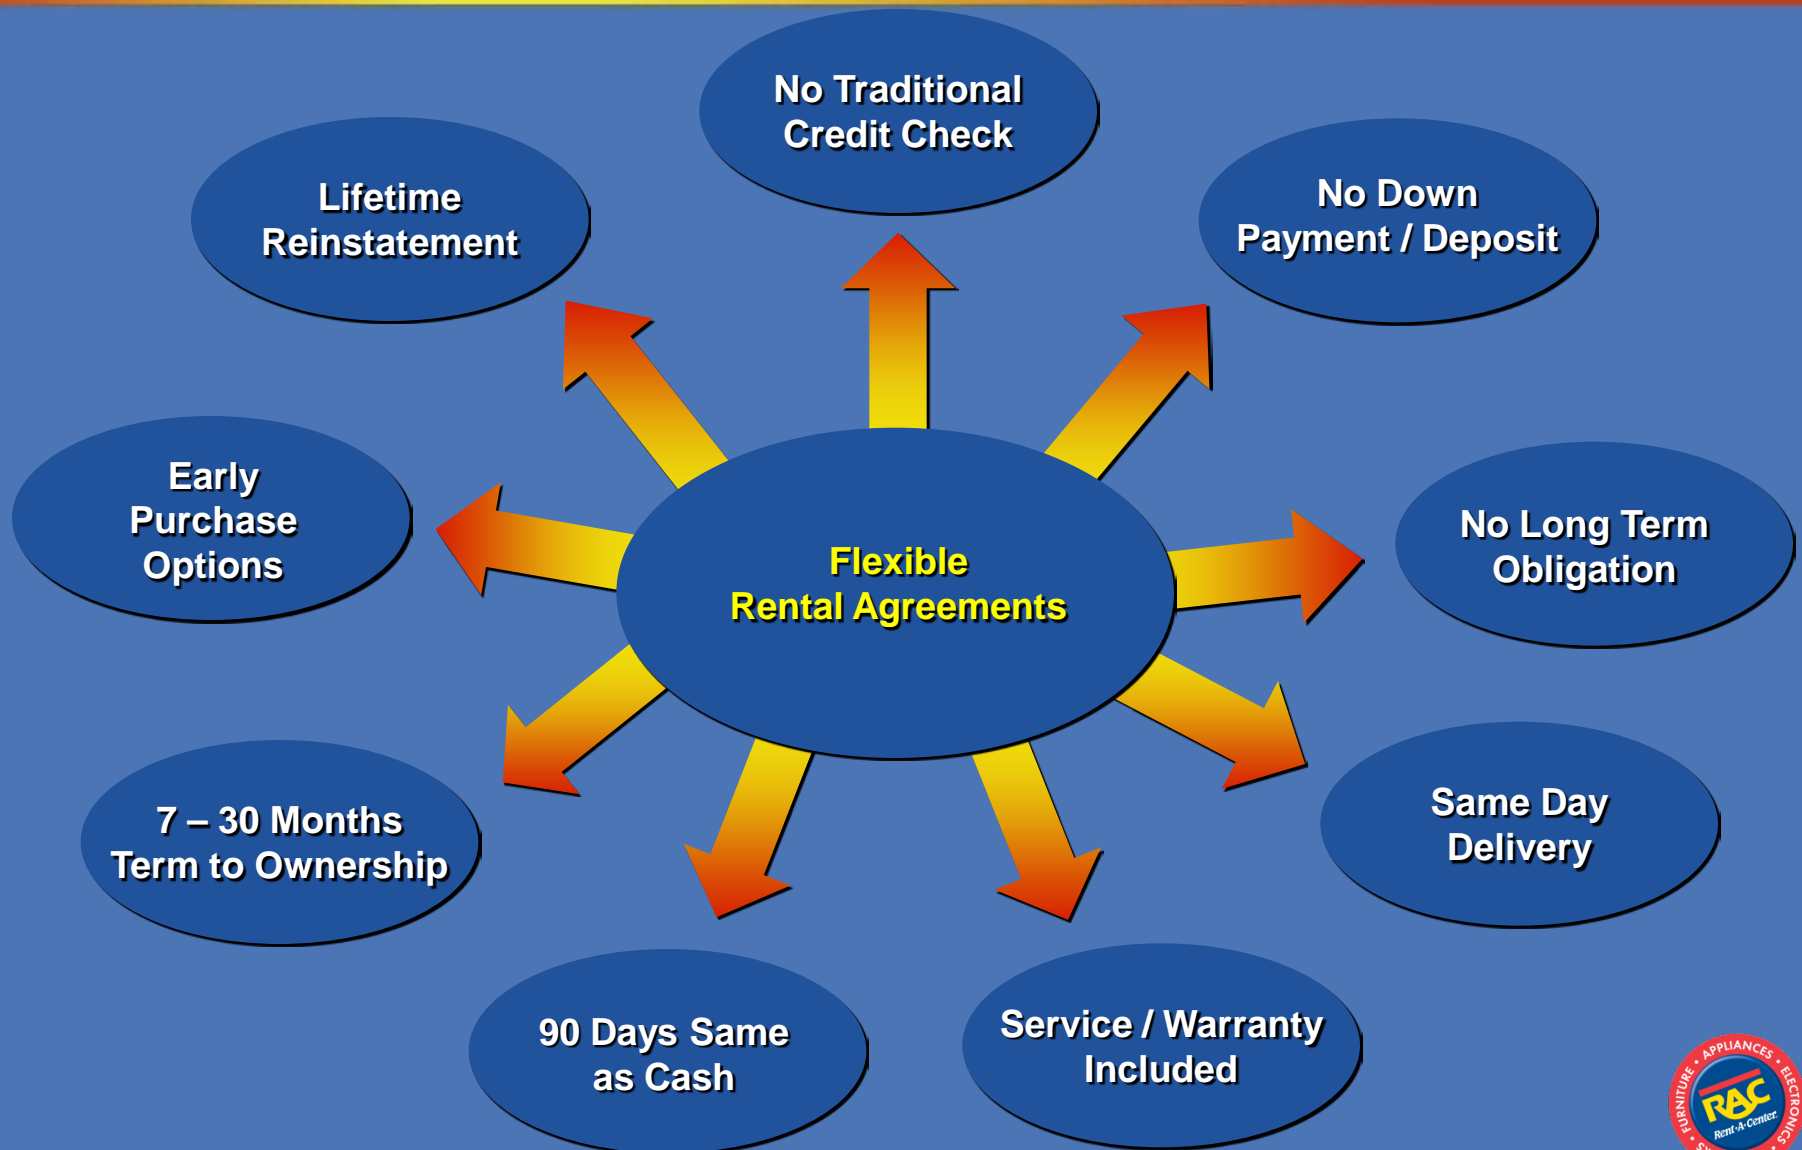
No Traditional Credit Check

Lifetime Reinstatement

No Down Payment / Deposit

Early Purchase Options

Flexible Rental Agreements

No Long Term Obligation

7 – 30 Months Term to Ownership

Same Day Delivery

90 Days Same as Cash

Service / Warranty Included

APPLIANCES • ELECTRONICS • FURNITURE • RAC Rent-A-Center